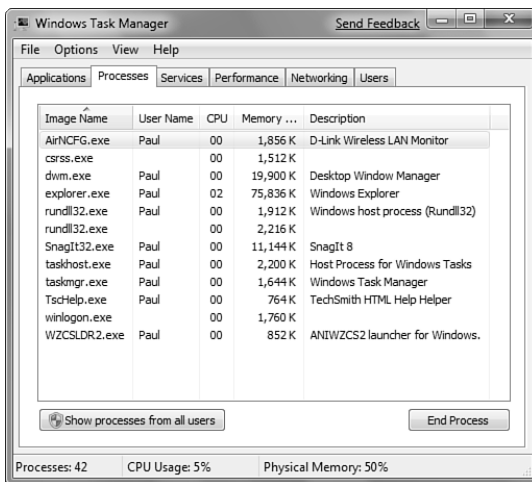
Windows Task Manager Send Feedback

File Options View Help

Applications Processes Services Performance Networking Users

| Image Name | User Name | CPU | Memory ... | Description |
|---|---|---|---|---|
| AirNCFG.exe | Paul | 00 | 1,856 K | D-Link Wireless LAN Monitor |
| csrss.exe | | 00 | 1,512 K | |
| dwm.exe | Paul | 00 | 19,900 K | Desktop Window Manager |
| explorer.exe | Paul | 02 | 75,836 K | Windows Explorer |
| rundll32.exe | Paul | 00 | 1,912 K | Windows host process (Rundll32) |
| rundll32.exe | | 00 | 2,216 K | |
| SnagIt32.exe | Paul | 00 | 11,144 K | SnagIt 8 |
| taskhost.exe | Paul | 00 | 2,200 K | Host Process for Windows Tasks |
| taskmgr.exe | Paul | 00 | 1,644 K | Windows Task Manager |
| TscHelp.exe | Paul | 00 | 764 K | TechSmith HTML Help Helper |
| winlogon.exe | | 00 | 1,760 K | |
| WZCSLDR2.exe | Paul | 00 | 852 K | ANIWZCS2 launcher for Windows. |

Show processes from all users

End Process

Processes: 42 CPU Usage: 5% Physical Memory: 50%